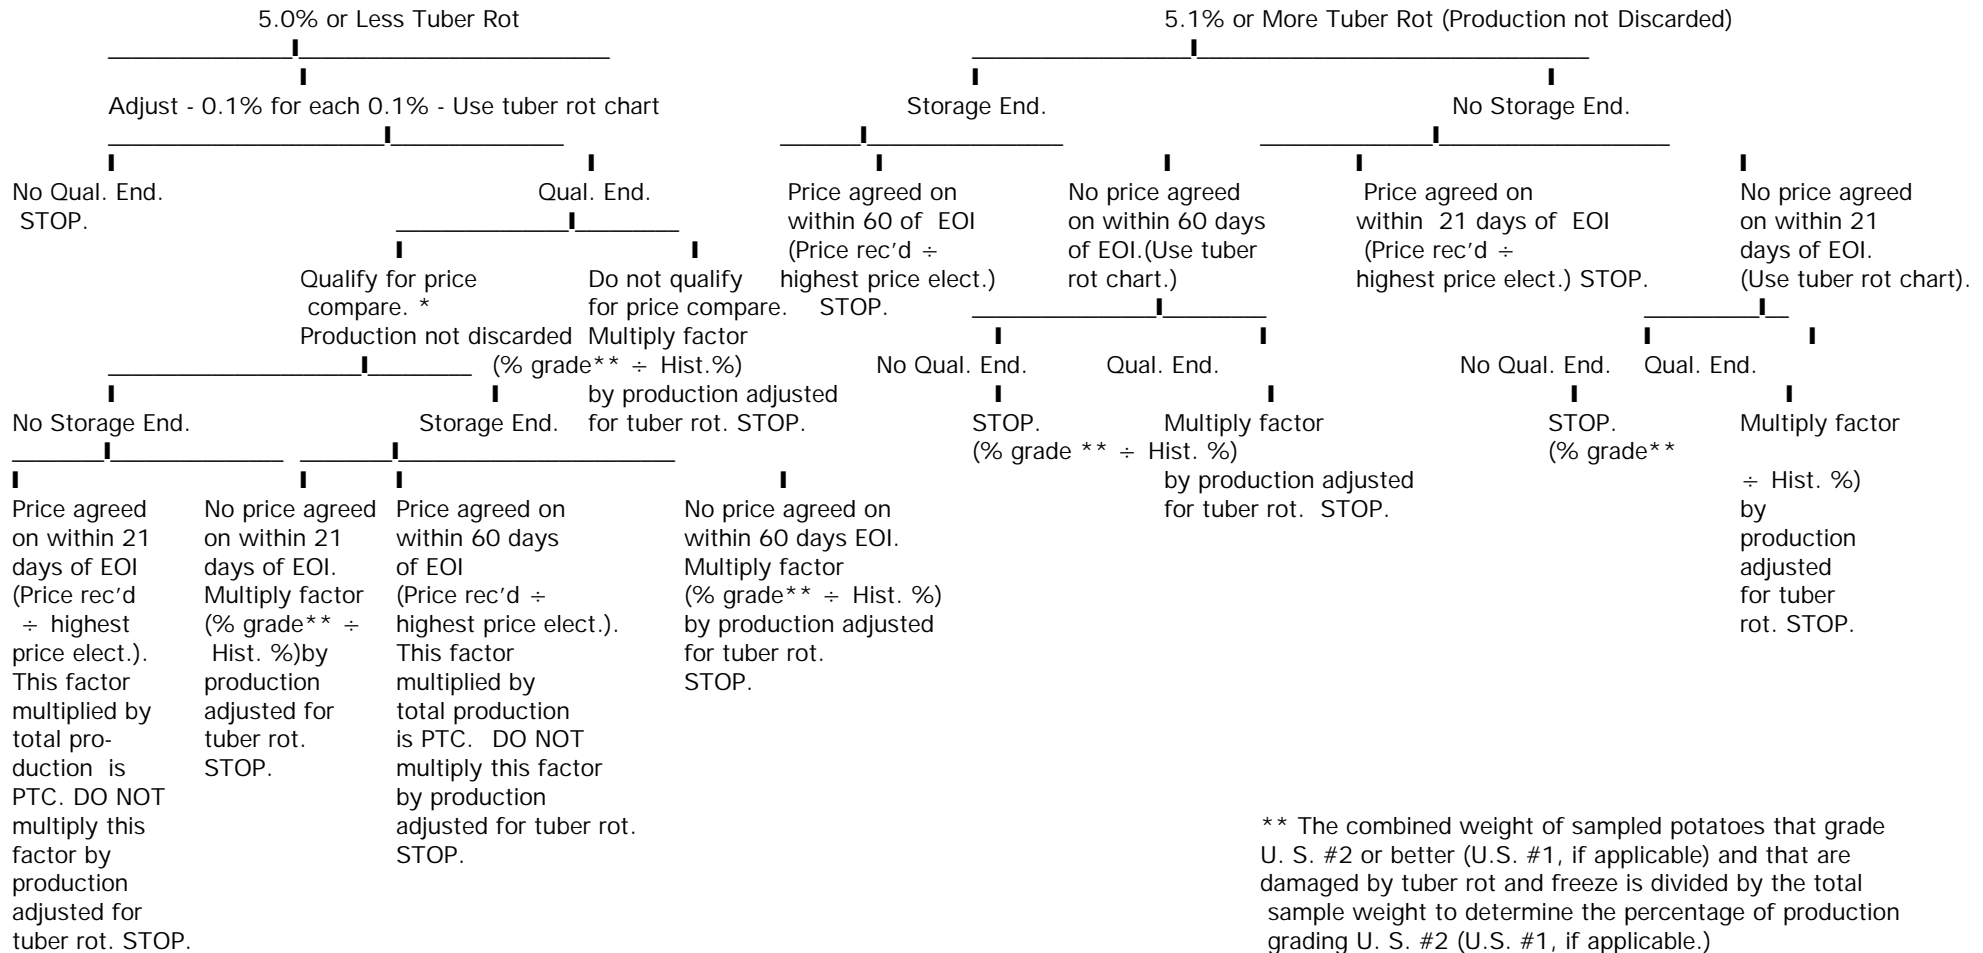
5.0% or Less Tuber Rot

Adjust - 0.1% for each 0.1% - Use tuber rot chart

No Qual. End. STOP.

Qual. End.

Qualify for price compare. * Production not discarded

Do not qualify for price compare. Multiply factor (% grade** ÷ Hist.%) by production adjusted for tuber rot. STOP.

No Storage End.

Price agreed on within 21 days of EOI (Price rec'd ÷ highest price elect.). This factor multiplied by total production is PTC. DO NOT multiply this factor by production adjusted for tuber rot. STOP.

No price agreed on within 21 days of EOI. Multiply factor (% grade** ÷ Hist. %)by production adjusted for tuber rot. STOP.

Storage End.

Price agreed on within 60 days of EOI (Price rec'd ÷ highest price elect.). This factor multiplied by total production is PTC. DO NOT multiply this factor by production adjusted for tuber rot. STOP.

No price agreed on within 60 days EOI. Multiply factor (% grade** ÷ Hist. %) by production adjusted for tuber rot. STOP.

5.1% or More Tuber Rot (Production not Discarded)

Storage End.

Price agreed on within 60 of EOI (Price rec'd ÷ highest price elect.) STOP.

No price agreed on within 60 days of EOI.(Use tuber rot chart.)

No Qual. End.

STOP. (% grade ** ÷ Hist. %)

Qual. End.

Multiply factor by production adjusted for tuber rot. STOP.

No Storage End.

Price agreed on within 21 days of EOI (Price rec'd ÷ highest price elect.) STOP.

No price agreed on within 21 days of EOI. (Use tuber rot chart).

No Qual. End.

STOP. (% grade**

Qual. End.

Multiply factor ÷ Hist. %) by production adjusted for tuber rot. STOP.

** The combined weight of sampled potatoes that grade U. S. #2 or better (U.S. #1, if applicable) and that are damaged by tuber rot and freeze is divided by the total sample weight to determine the percentage of production grading U. S. #2 (U.S. #1, if applicable.)